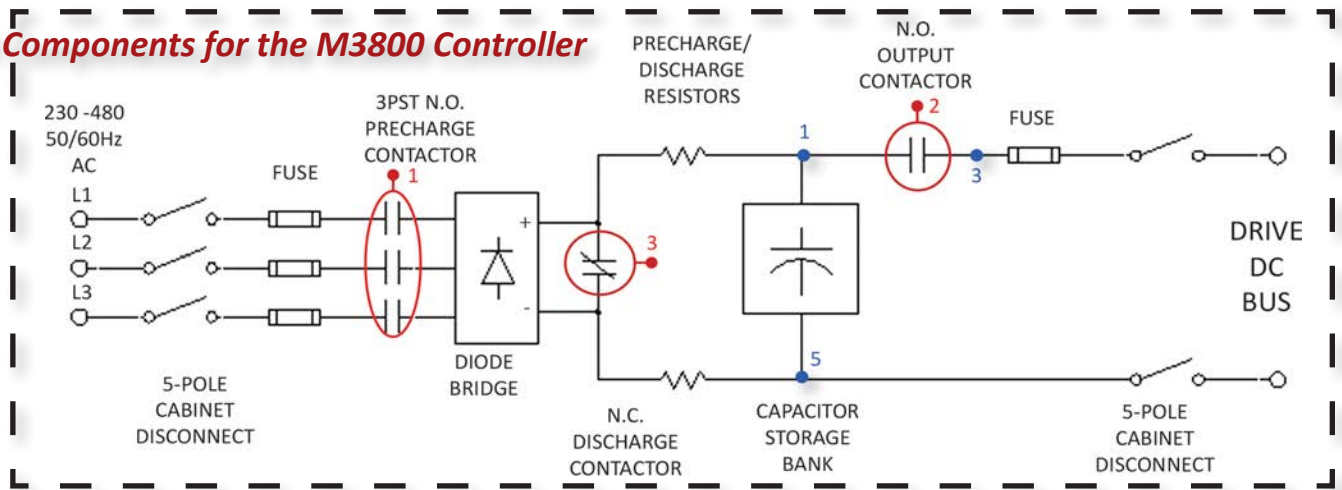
Components for the M3800 Controller

230 -480
50/60Hz
AC

L1
L2
L3

FUSE

3PST N.O.
PRECHARGE
CONTACTOR

1

+
-

DIODE
BRIDGE

3

PRECHARGE/
DISCHARGE
RESISTORS

1

N.O.
OUTPUT
CONTACTOR

2

3

FUSE

DRIVE
DC
BUS

5

5-POLE
CABINET
DISCONNECT

N.C.
DISCHARGE
CONTACTOR

CAPACITOR
STORAGE
BANK

5-POLE
CABINET
DISCONNECT